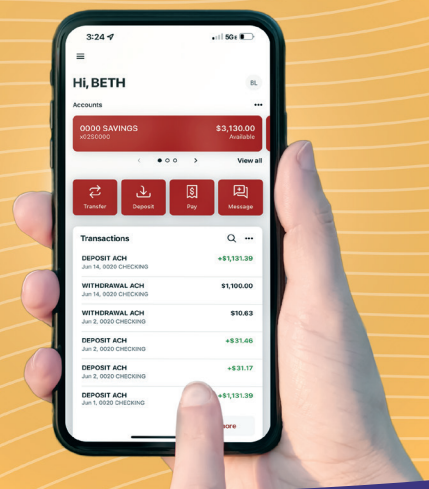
3:24

5G

Hi, BETH

BL

Accounts

0000 SAVINGS
x0200000

$3,130.00
Available

View all

Transfer

Deposit

Pay

Message

Transactions

DEPOSIT ACH
Jun 14, 0020 CHECKING
+$1,131.39

WITHDRAWAL ACH
Jun 14, 0020 CHECKING
$1,100.00

WITHDRAWAL ACH
Jun 2, 0020 CHECKING
$10.63

DEPOSIT ACH
Jun 2, 0020 CHECKING
+$31.46

DEPOSIT ACH
Jun 2, 0020 CHECKING
+$31.17

DEPOSIT ACH
Jun 1, 0020 CHECKING
+$1,131.39

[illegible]ore